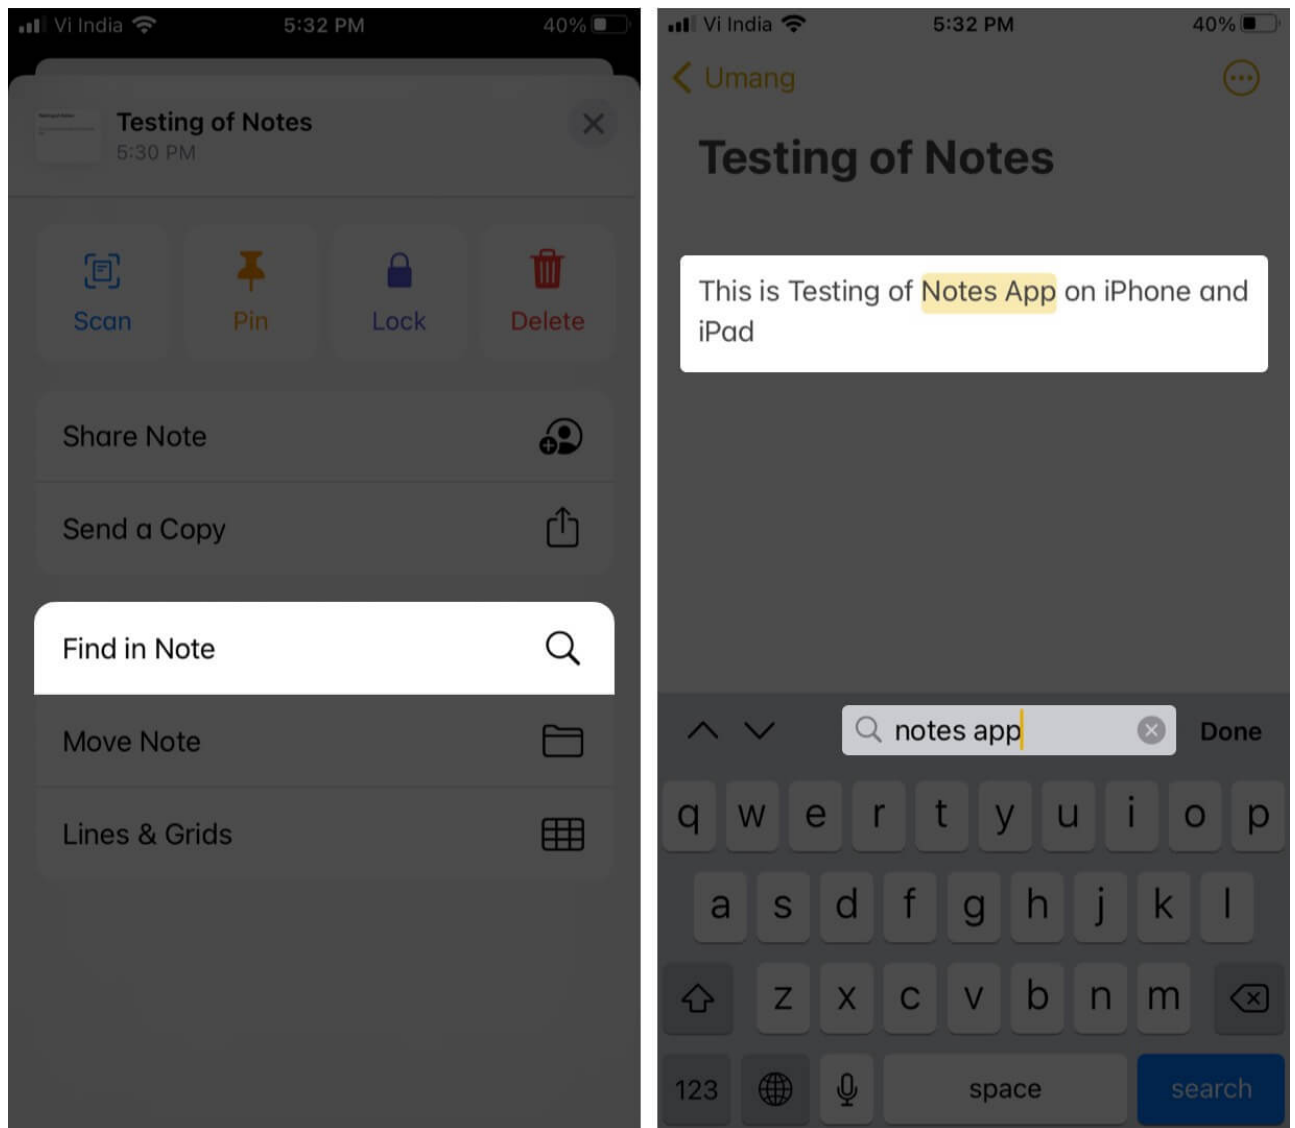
Vi India 5:32 PM 40%

Testing of Notes
5:30 PM

Scan
Pin
Lock
Delete

Share Note

Send a Copy

Find in Note

Move Note

Lines & Grids

Vi India 5:32 PM 40%

Umang

Testing of Notes

This is Testing of Notes App on iPhone and iPad

notes app

Done

q w e r t y u i o p
a s d f g h j k l
z x c v b n m

123 space search